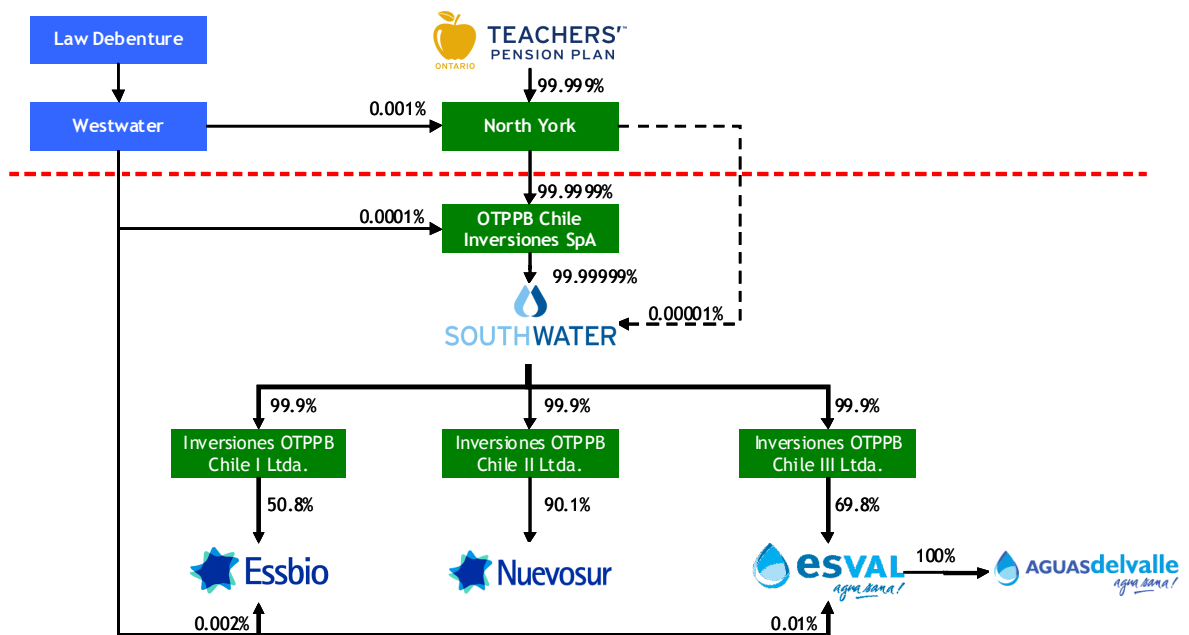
Law Debenture

TEACHERS' PENSION PLAN
ONTARIO

99.999%

Westwater

0.001%

North York

99.9999%

0.0001%

OTPPB Chile Inversiones SpA

99.99999%

0.00001%

SOUTHWATER

99.9%

99.9%

99.9%

Inversiones OTPPB Chile I Ltda.

Inversiones OTPPB Chile II Ltda.

Inversiones OTPPB Chile III Ltda.

50.8%

90.1%

69.8%

Essbio

Nuevosur

esval
agua sana!

100%

AGUASdelvalle
agua sana!

0.002%

0.01%